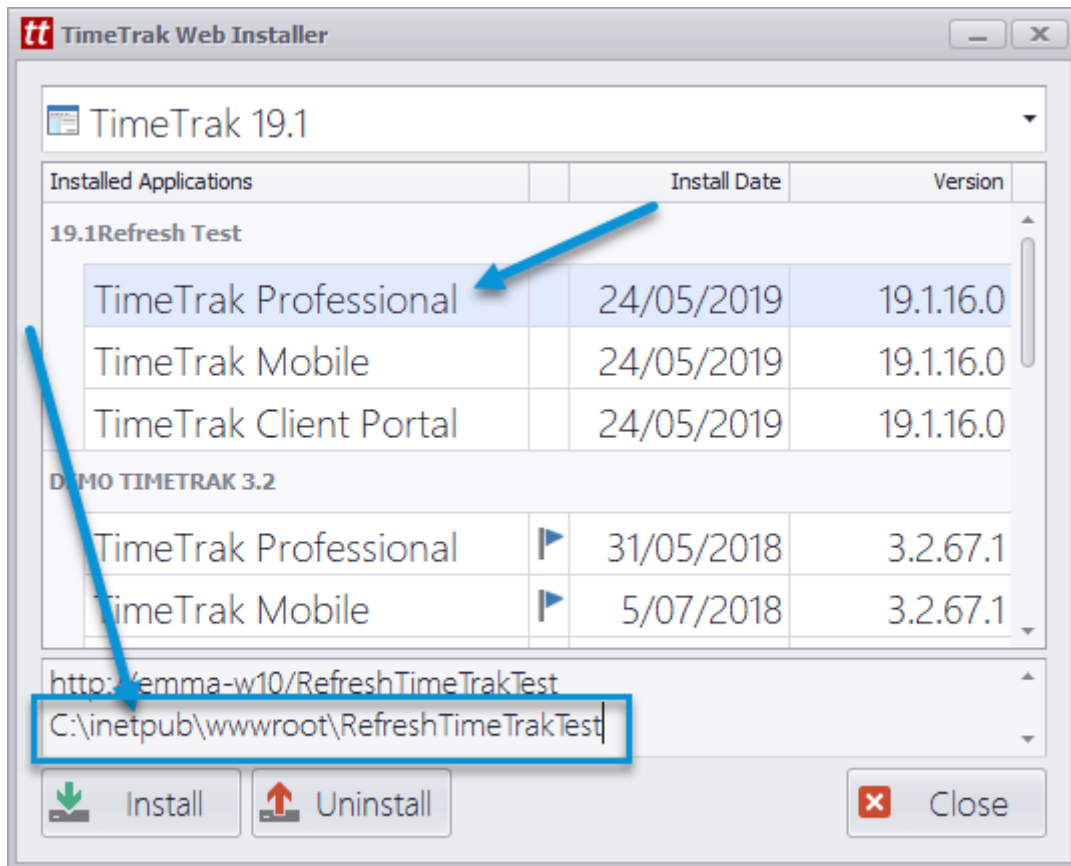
tt TimeTrak Web Installer

TimeTrak 19.1

| Installed Applications | | Install Date | Version |
|---|---|---|---|
| 19.1Refresh Test | | | |
| TimeTrak Professional | | 24/05/2019 | 19.1.16.0 |
| TimeTrak Mobile | | 24/05/2019 | 19.1.16.0 |
| TimeTrak Client Portal | | 24/05/2019 | 19.1.16.0 |
| D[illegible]MO TIMETRAK 3.2 | | | |
| TimeTrak Professional | | 31/05/2018 | 3.2.67.1 |
| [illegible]imeTrak Mobile | | 5/07/2018 | 3.2.67.1 |

http:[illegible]/emma-w10/RefreshTimeTrakTest
C:\inetpub\wwwroot\RefreshTimeTrakTest

Install
Uninstall
Close